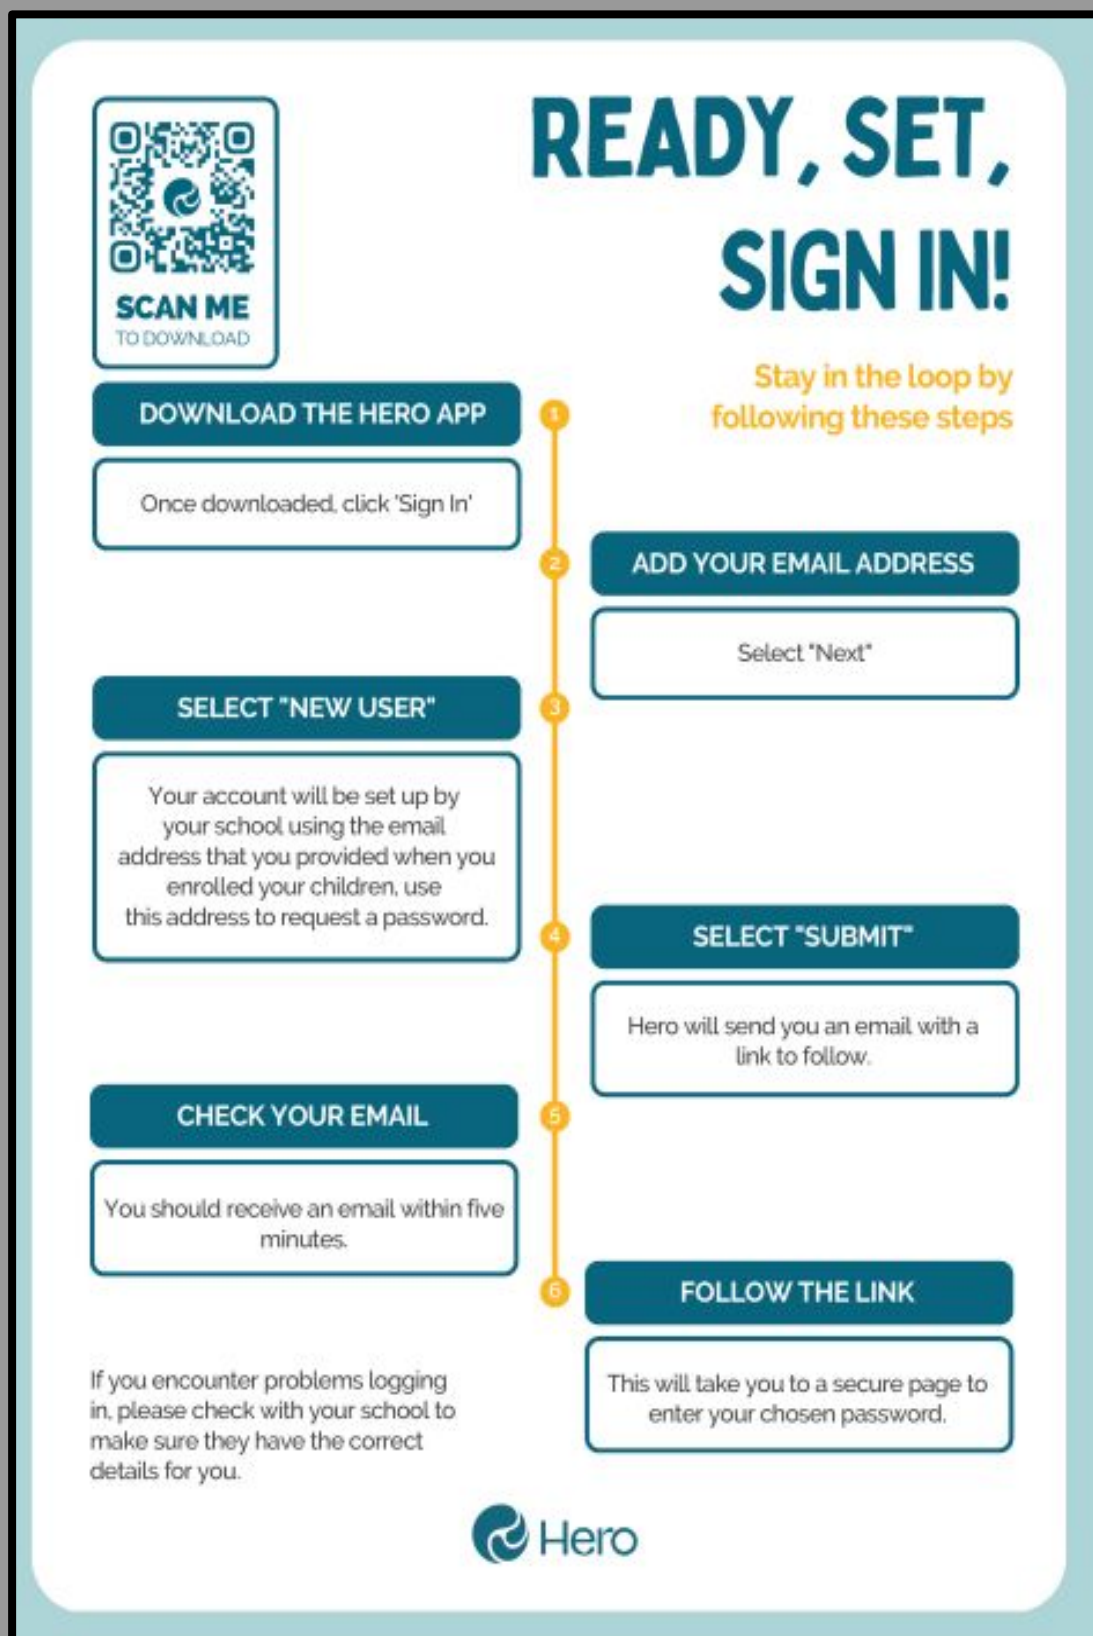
SCAN ME
TO DOWNLOAD

READY, SET, SIGN IN!

Stay in the loop by following these steps

1
DOWNLOAD THE HERO APP

Once downloaded, click 'Sign In'

2
ADD YOUR EMAIL ADDRESS

Select "Next"

3
SELECT "NEW USER"

Your account will be set up by your school using the email address that you provided when you enrolled your children, use this address to request a password.

4
SELECT "SUBMIT"

Hero will send you an email with a link to follow.

5
CHECK YOUR EMAIL

You should receive an email within five minutes.

6
FOLLOW THE LINK

This will take you to a secure page to enter your chosen password.

If you encounter problems logging in, please check with your school to make sure they have the correct details for you.

Hero